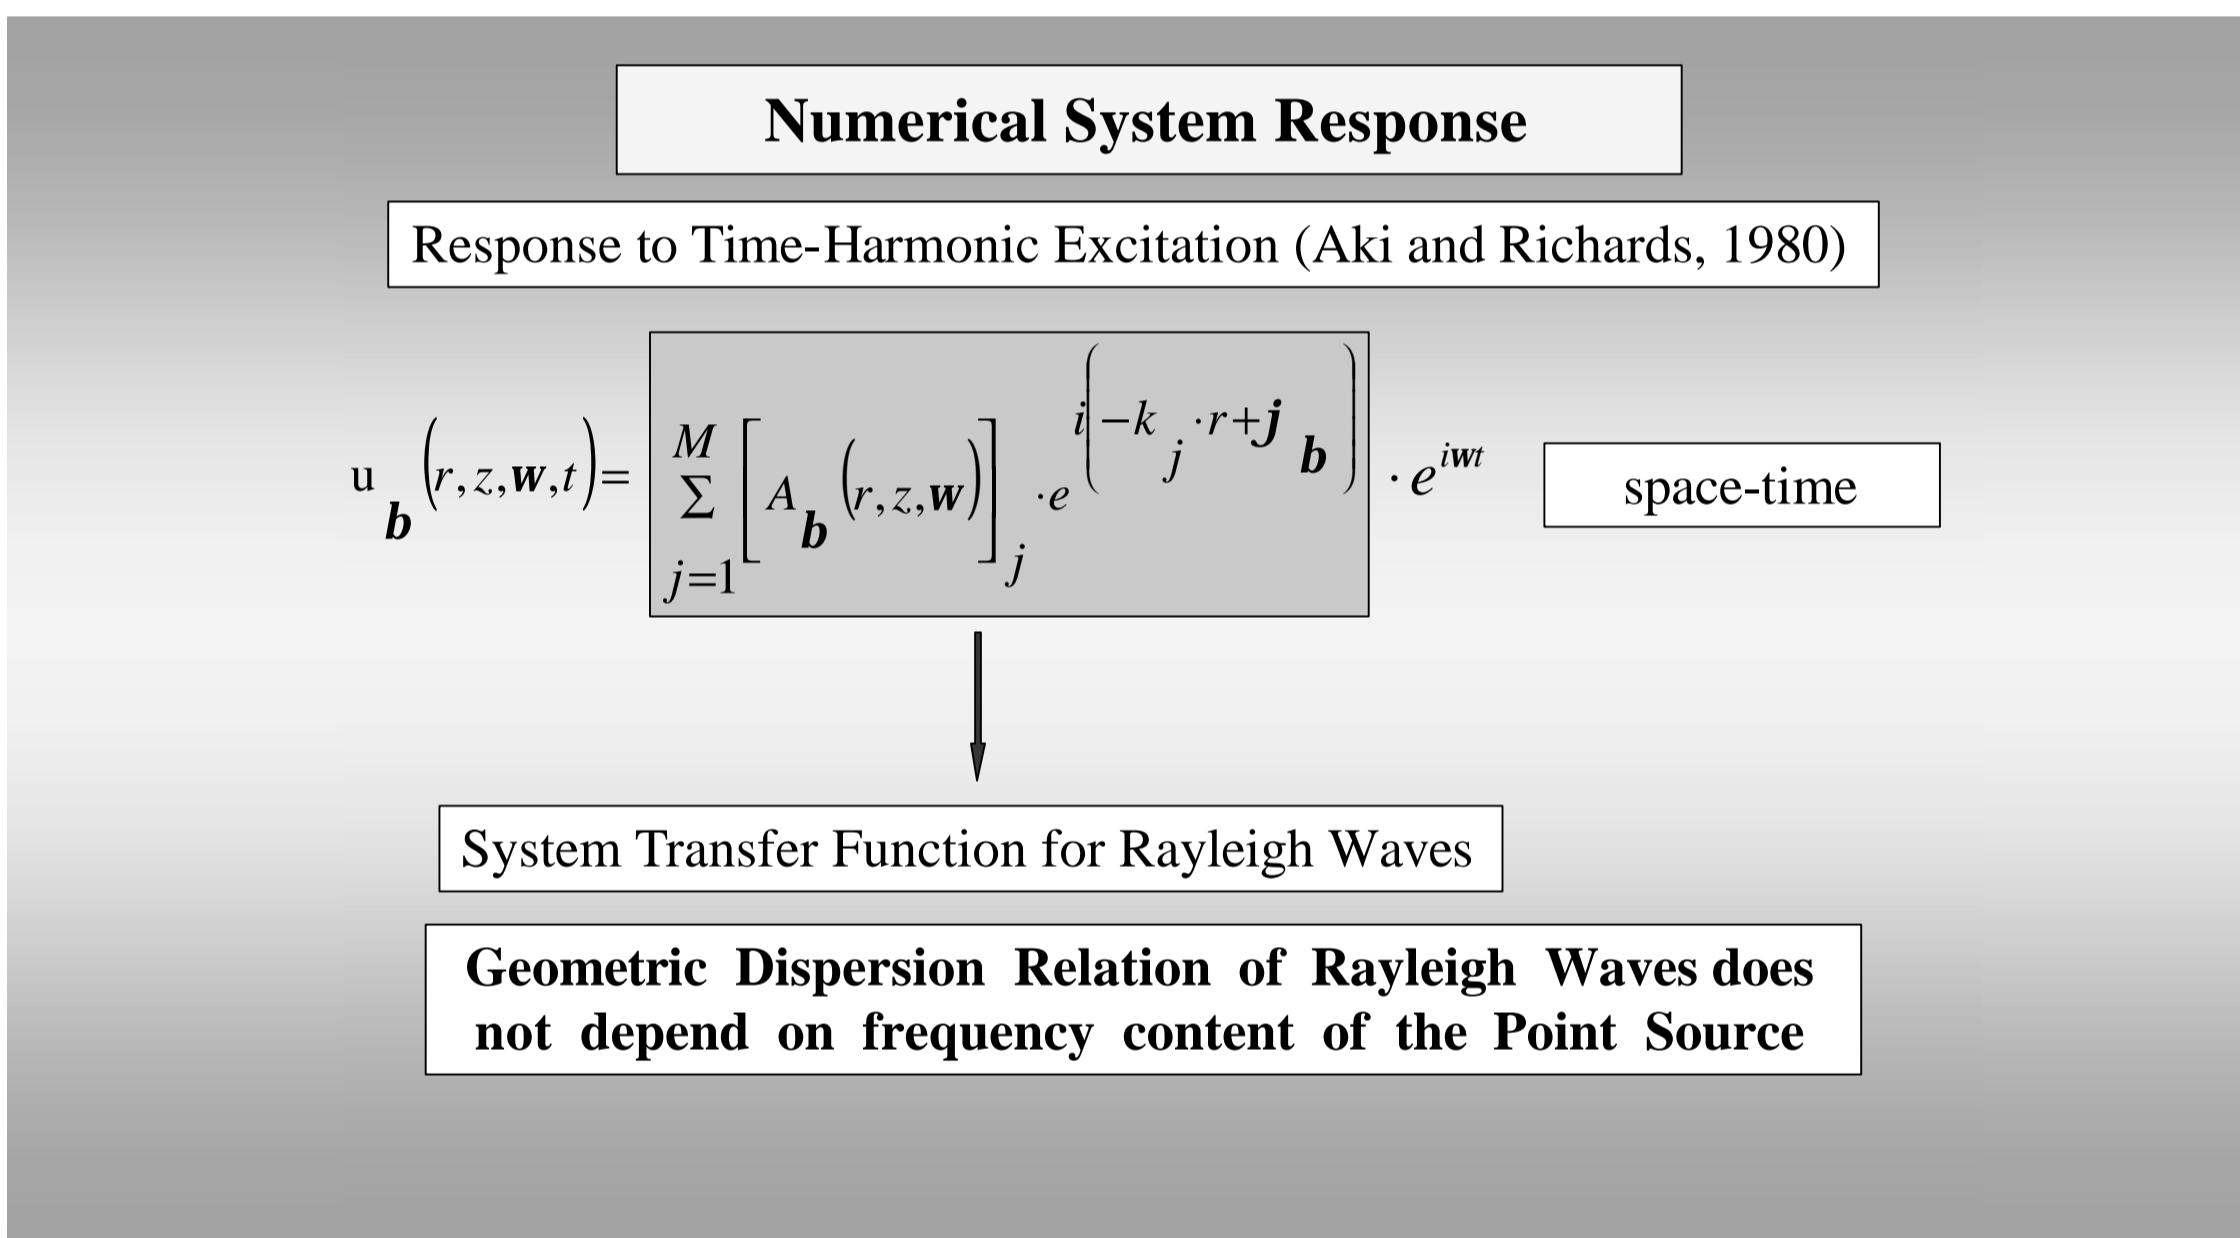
Numerical System Response

Response to Time-Harmonic Excitation (Aki and Richards, 1980)

$u_{\boldsymbol{b}}(r,z,\boldsymbol{w},t)=\sum_{j=1}^{M}\left[A_{\boldsymbol{b}}(r,z,\boldsymbol{w})\right]_j \cdot e^{i\left(-k_j \cdot r+\boldsymbol{j}_{\boldsymbol{b}}\right)} \cdot e^{iwt}$

space-time

System Transfer Function for Rayleigh Waves

Geometric Dispersion Relation of Rayleigh Waves does not depend on frequency content of the Point Source